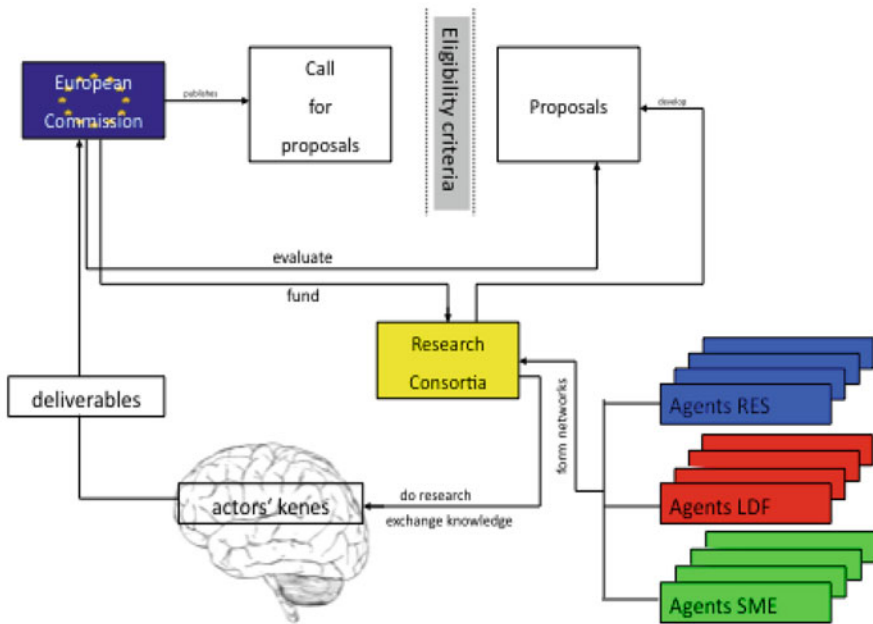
European Commission

publishes

Call for proposals

Eligibility criteria

Proposals

develop

evaluate

fund

Research Consortia

form networks

Agents RES

Agents LDF

Agents SME

deliverables

actors' kenes

do research

exchange knowledge